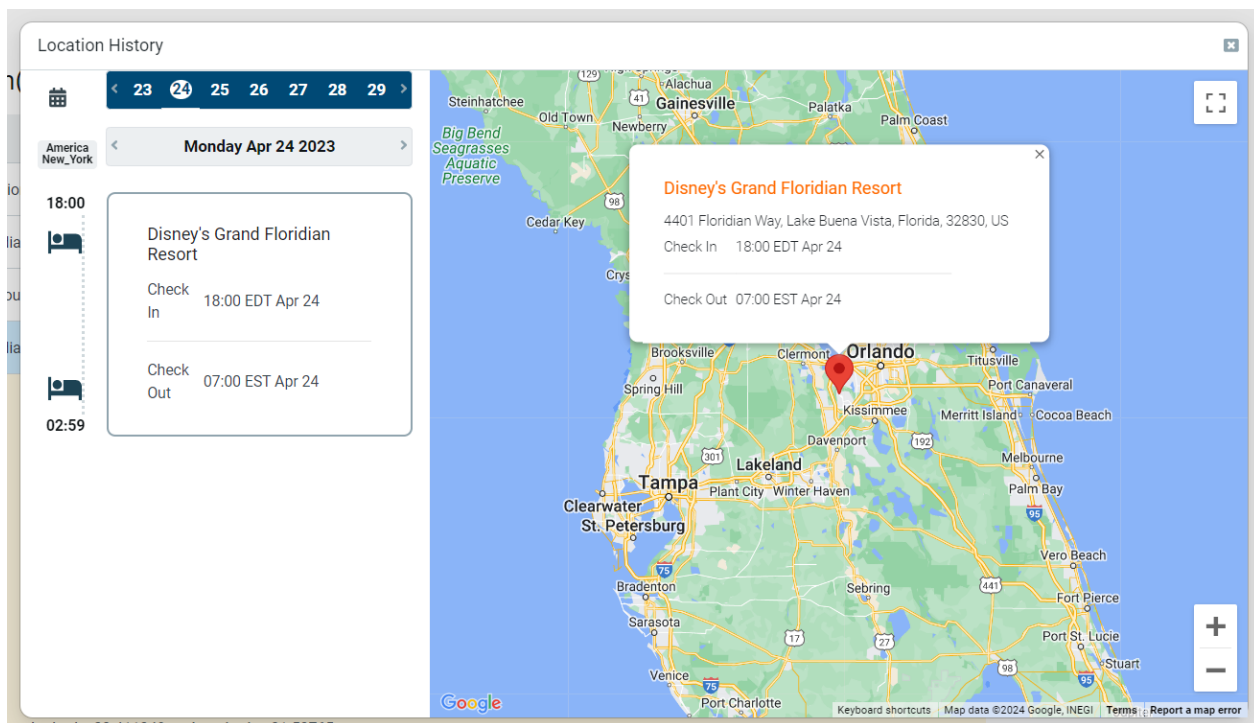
Location History

23 24 25 26 27 28 29

America New_York

Monday Apr 24 2023

18:00

Disney's Grand Floridian Resort

Check In 18:00 EDT Apr 24

Check Out 07:00 EST Apr 24

02:59

Disney's Grand Floridian Resort

4401 Floridian Way, Lake Buena Vista, Florida, 32830, US

Check In 18:00 EDT Apr 24

Check Out 07:00 EST Apr 24

129 Alachua
Steinhatchee 41 Gainesville Palatka
Old Town Newberry Palm Coast
Big Bend Seagrasses Aquatic Preserve
98 Cedar Key
Crys
Brooksville Clermont Orlando Titusville
Spring Hill Kissimmee Port Canaveral
Merritt Island Cocoa Beach
Davenport 192
301 Lakeland Melbourne
Tampa Plant City Winter Haven Palm Bay
Clearwater 95
St. Petersburg
75 Vero Beach
Bradenton Sebring 441
Fort Pierce
Sarasota
17 27 Port St. Lucie
98 Stuart
Venice 75
Port Charlotte

Google
Keyboard shortcuts Map data ©2024 Google, INEGI Terms Report a map error